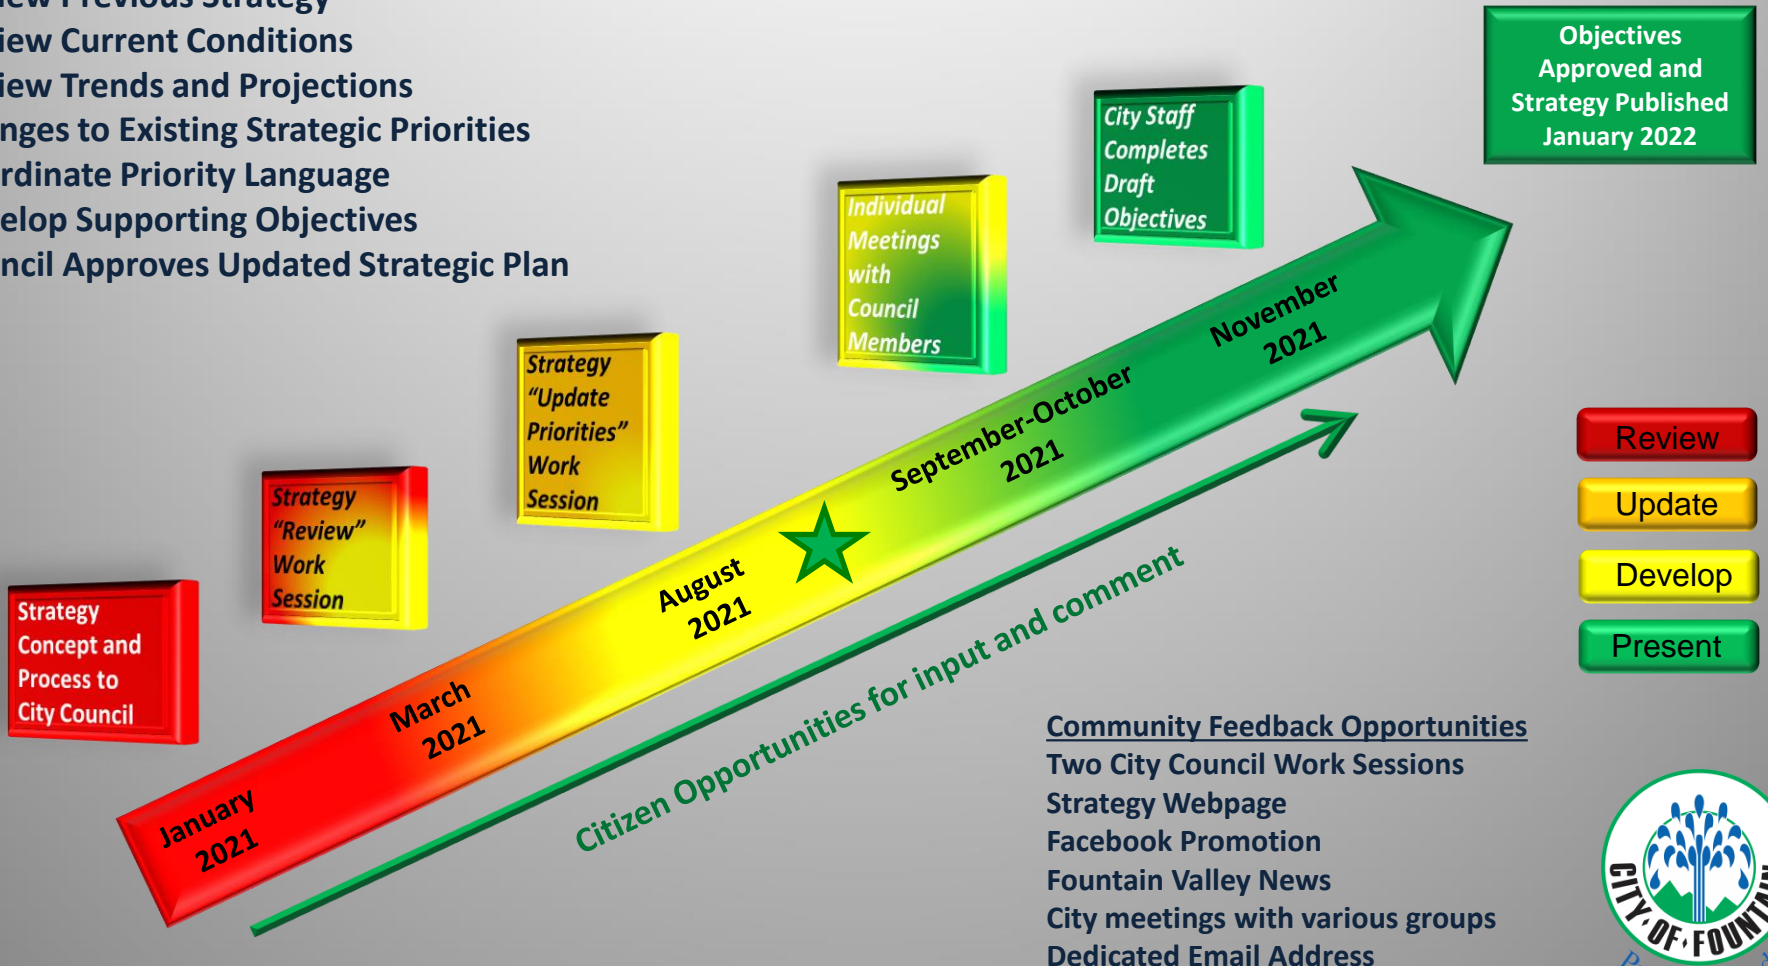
iew Previous Strategy
iew Current Conditions
iew Trends and Projections
nges to Existing Strategic Priorities
rdinate Priority Language
elop Supporting Objectives
ncil Approves Updated Strategic Plan

Objectives Approved and Strategy Published January 2022

City Staff Completes Draft Objectives

Individual Meetings with Council Members

Strategy "Update Priorities" Work Session

Strategy "Review" Work Session

Strategy Concept and Process to City Council

January 2021

March 2021

August 2021

September-October 2021

November 2021

Citizen Opportunities for input and comment

Review

Update

Develop

Present

Community Feedback Opportunities
Two City Council Work Sessions
Strategy Webpage
Facebook Promotion
Fountain Valley News
City meetings with various groups
Dedicated Email Address

CITY OF FOUNT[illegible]